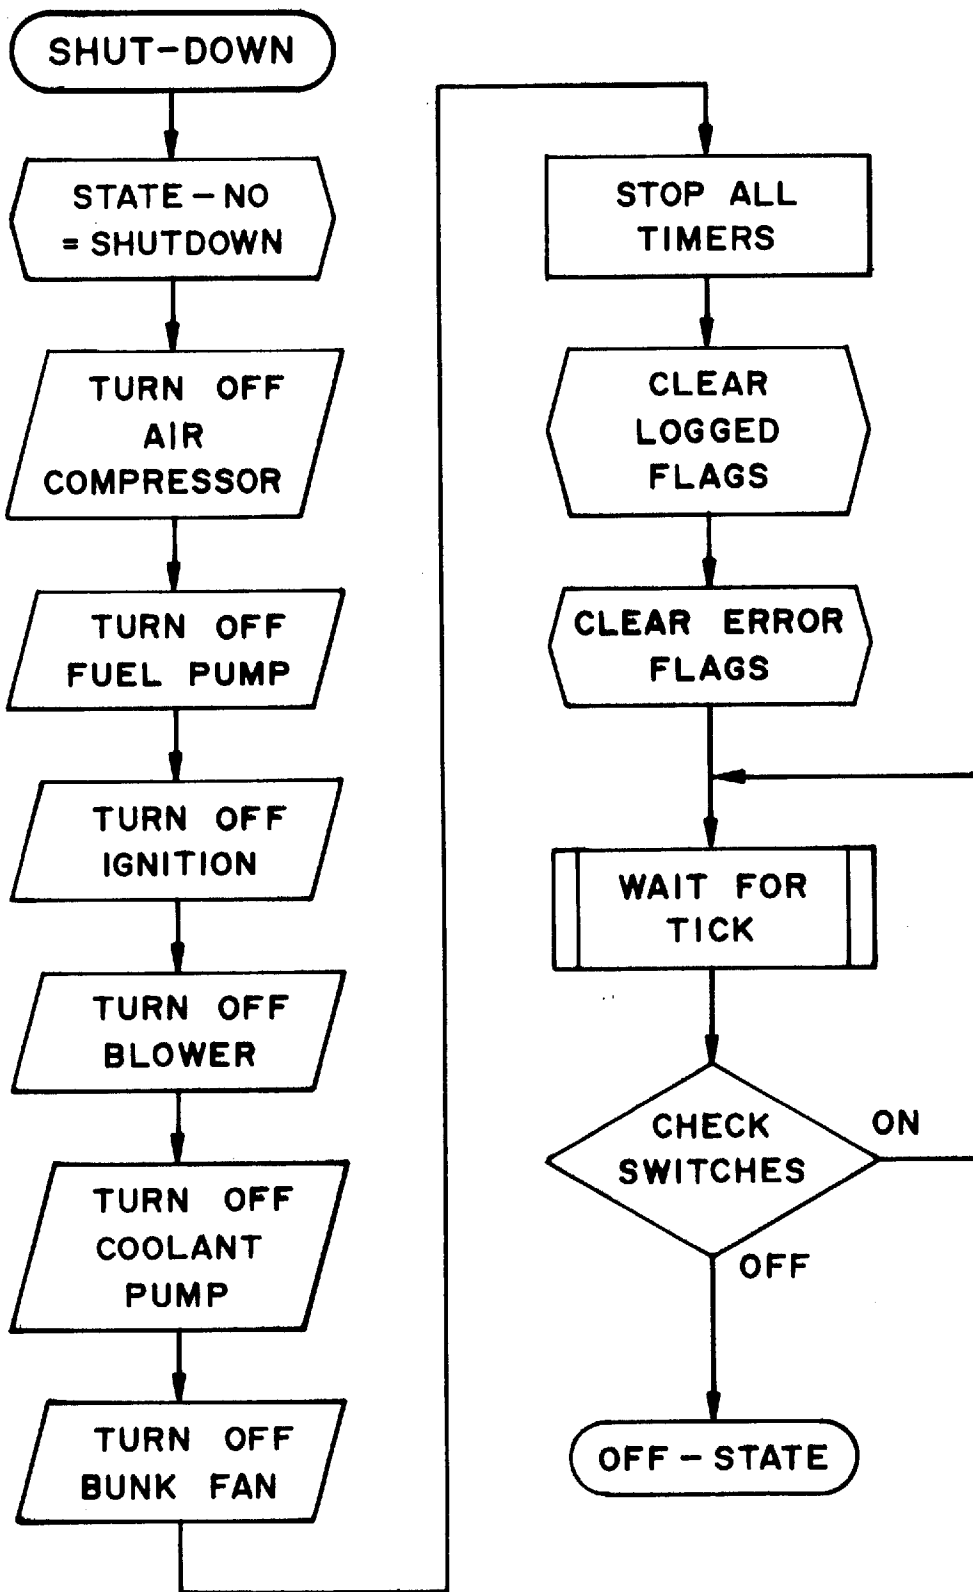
SHUT-DOWN

STATE – NO = SHUTDOWN

TURN OFF AIR COMPRESSOR

TURN OFF FUEL PUMP

TURN OFF IGNITION

TURN OFF BLOWER

TURN OFF COOLANT PUMP

TURN OFF BUNK FAN

STOP ALL TIMERS

CLEAR LOGGED FLAGS

CLEAR ERROR FLAGS

WAIT FOR TICK

CHECK SWITCHES

ON

OFF

OFF – STATE